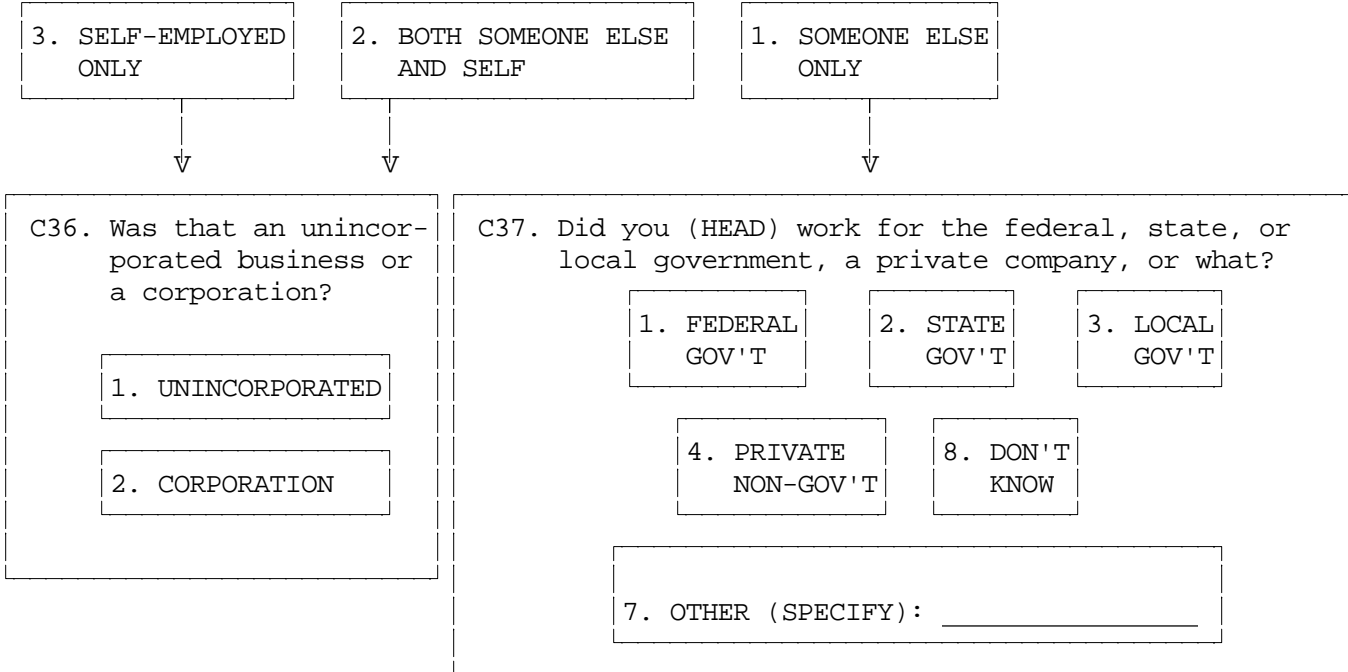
3. SELF-EMPLOYED ONLY

2. BOTH SOMEONE ELSE AND SELF

1. SOMEONE ELSE ONLY

V V V

C36. Was that an unincorporated business or a corporation?

1. UNINCORPORATED

2. CORPORATION

C37. Did you (HEAD) work for the federal, state, or local government, a private company, or what?

1. FEDERAL GOV'T

2. STATE GOV'T

3. LOCAL GOV'T

4. PRIVATE NON-GOV'T

8. DON'T KNOW

7. OTHER (SPECIFY): ______________